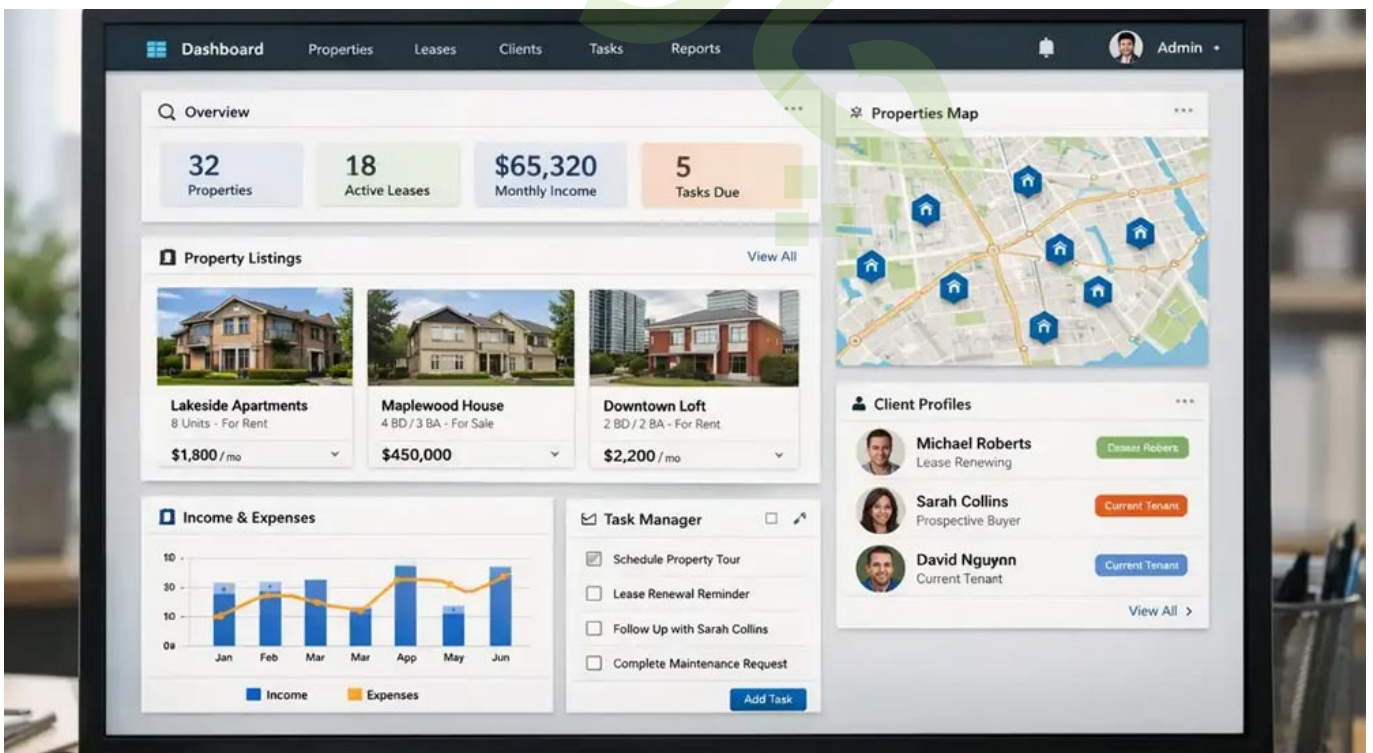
Dashboard Properties Leases Clients Tasks Reports Admin

Overview

32 Properties

18 Active Leases

$65,320 Monthly Income

5 Tasks Due

Property Listings

View All

Lakeside Apartments
8 Units · For Rent
$1,800 / mo

Maplewood House
4 BD / 3 BA · For Sale
$450,000

Downtown Loft
2 BD / 2 BA · For Rent
$2,200 / mo

Income & Expenses

10
30
10
0a

Jan Feb Mar Mar App May Jun

Income Expenses

Task Manager

Schedule Property Tour

Lease Renewal Reminder

Follow Up with Sarah Collins

Complete Maintenance Request

Add Task

Properties Map

Client Profiles

Michael Roberts
Lease Renewing
Deaser Robers

Sarah Collins
Prospective Buyer
Current Tenant

David Nguynn
Current Tenant
Current Tenant

View All